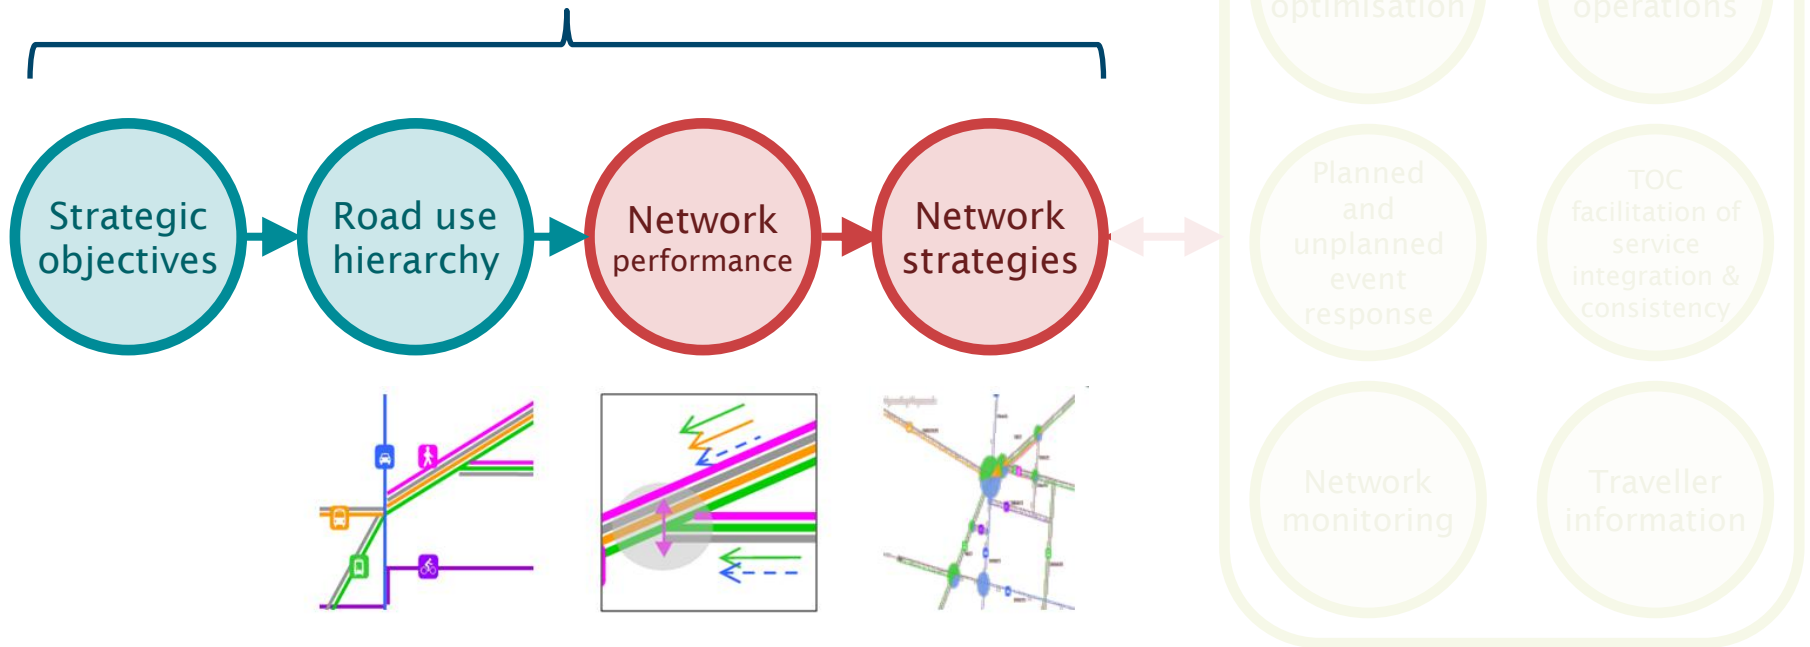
Strategic objectives

Road use hierarchy

Network performance

Network strategies

optimisation

operations

Planned and unplanned event response

TOC facilitation of service integration & consistency

Network monitoring

Traveller information